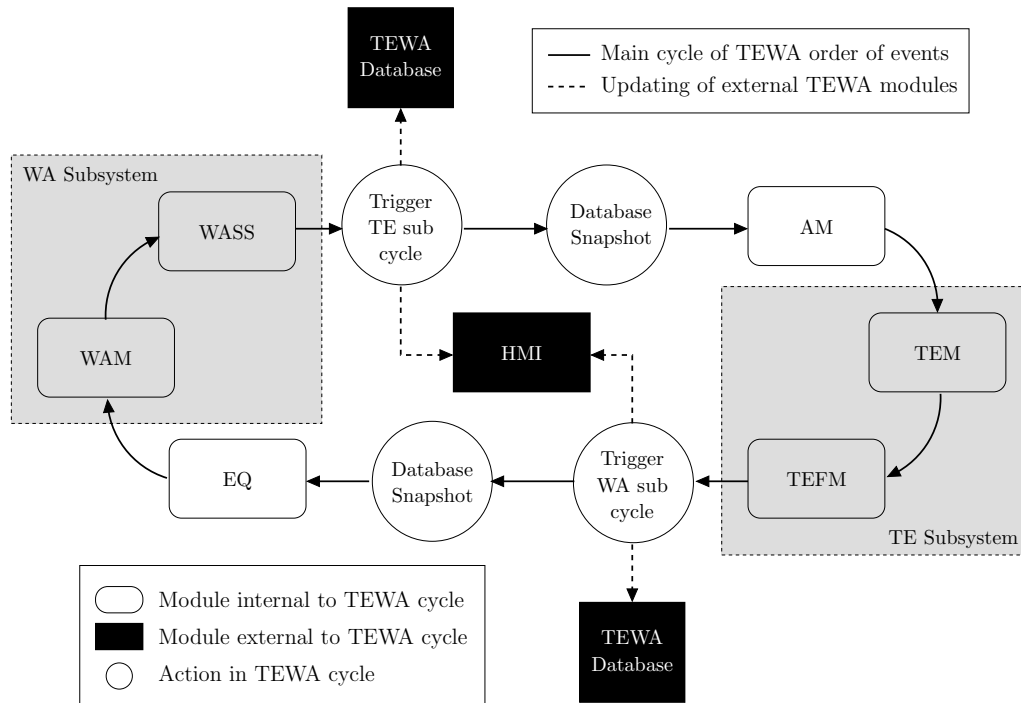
TEWA Database

Main cycle of TEWA order of events
Updating of external TEWA modules

WA Subsystem

WASS

Trigger TE sub cycle

Database Snapshot

AM

WAM

HMI

TEM

TEFM

EQ

Database Snapshot

Trigger WA sub cycle

TE Subsystem

Module internal to TEWA cycle
Module external to TEWA cycle
Action in TEWA cycle

TEWA Database